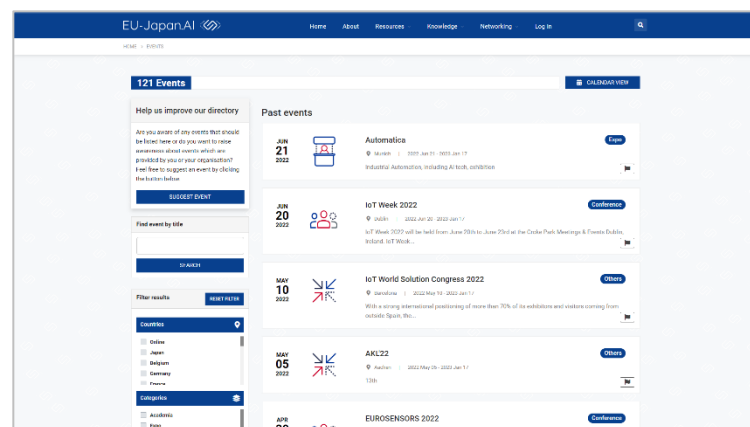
EU-Japan.AI

Home About Resources Knowledge Networking Log In

HOME > EVENTS

121 Events

CALENDAR VIEW

Help us improve our directory

Are you aware of any events that should be listed here or do you want to raise awareness about events which are provided by you or your organisation? Feel free to suggest an event by clicking the button below.

SUGGEST EVENT

Find event by title

SEARCH

Filter results

RESET FILTER

Countries

Online
Japan
Belgium
Germany
France

Categories

Academia
Expo

Past events

JUN 21 2022

Automatica

Munich | 2022 Jun 21 - 2022 Jun 17

Industrial Automation, including AI tech, exhibition

Expo

JUN 20 2022

IoT Week 2022

Dublin | 2022 Jun 20 - 2022 Jun 17

IoT Week 2022 will be held from June 20th to June 23rd at the Croke Park Meetings & Events Dublin, Ireland. IoT Week...

Conference

MAY 10 2022

IoT World Solution Congress 2022

Barcelona | 2022 May 10 - 2022 Jun 17

With a strong international positioning of more than 70% of its exhibitors and visitors coming from outside Spain, the...

Others

MAY 05 2022

AKL'22

Aachen | 2022 May 05 - 2022 Jun 17

13th

Others

APR

EUROSENSORS 2022

Conference